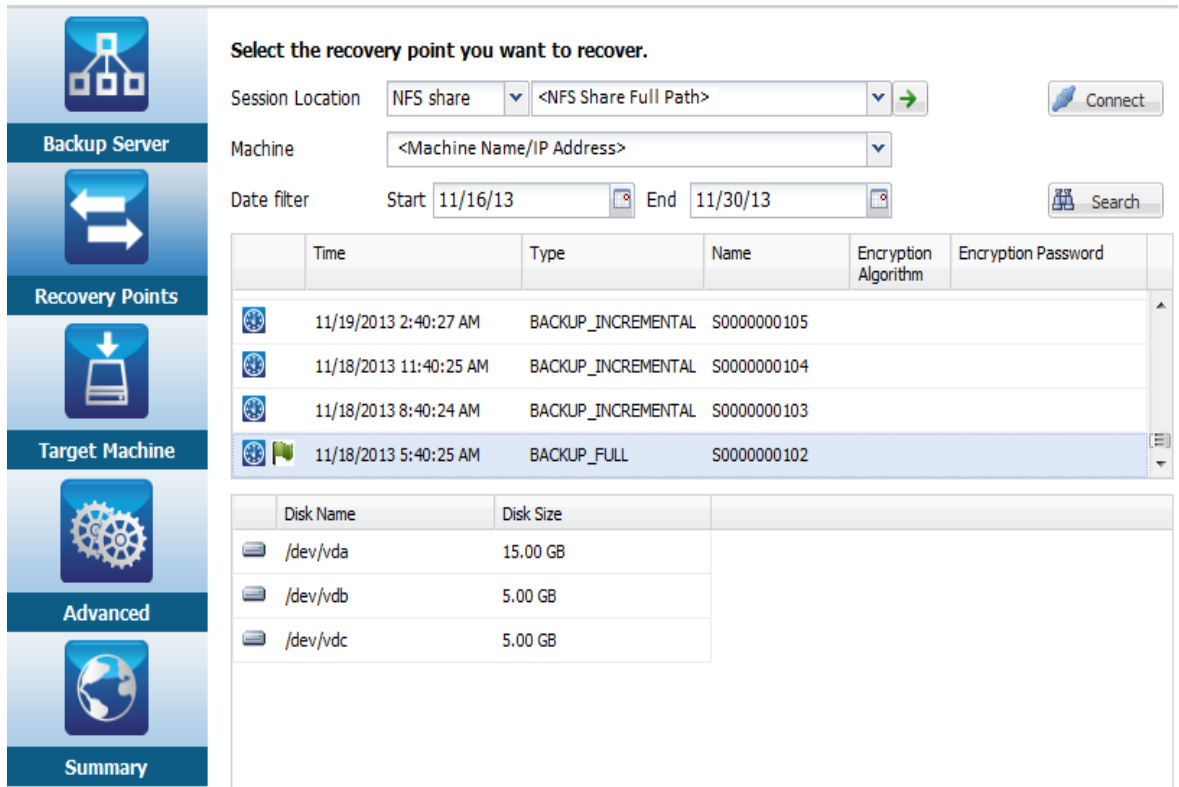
Backup Server

Recovery Points

Target Machine

Advanced

Summary

Select the recovery point you want to recover.

Session Location NFS share <NFS Share Full Path> Connect

Machine <Machine Name/IP Address>

Date filter Start 11/16/13 End 11/30/13 Search

| Time | Type | Name | Encryption Algorithm | Encryption Password |
|---|---|---|---|---|
| 11/19/2013 2:40:27 AM | BACKUP_INCREMENTAL | S0000000105 | | |
| 11/18/2013 11:40:25 AM | BACKUP_INCREMENTAL | S0000000104 | | |
| 11/18/2013 8:40:24 AM | BACKUP_INCREMENTAL | S0000000103 | | |
| 11/18/2013 5:40:25 AM | BACKUP_FULL | S0000000102 | | |

| Disk Name | Disk Size |
|---|---|
| /dev/vda | 15.00 GB |
| /dev/vdb | 5.00 GB |
| /dev/vdc | 5.00 GB |